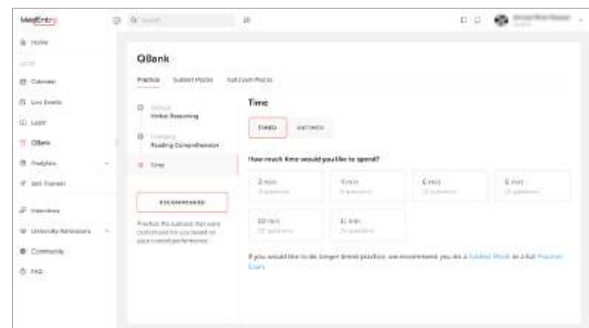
MedEntry

Search

Home

Calendar

Live Events

Learn

QBank

Analytics

Skill Trainers

Interviews

University Admissions

Community

FAQ

QBank

Practice Subtest Mocks Full Exam Mocks

Subtest
Verbal Reasoning

Category
Reading Comprehension

Time

RECOMMENDED

Practise the subtests that were customised for you based on your current performance.

Time

TIMED UNTIMED

How much time would you like to spend?

2 min
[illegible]

4 min
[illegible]

6 min
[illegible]

8 min
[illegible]

10 min
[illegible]

11 min
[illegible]

If you would like to do longer timed practice, we recommend you do a Subtest Mock or a full Practice Exam